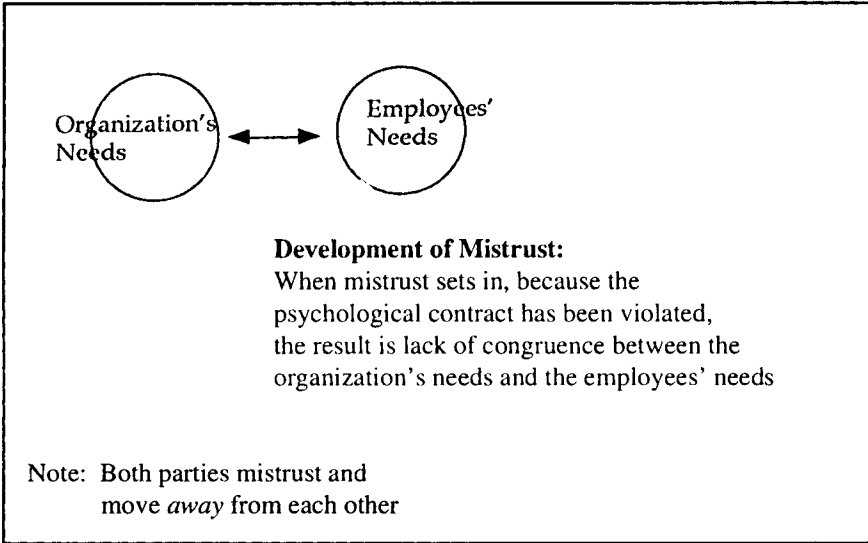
Organization's Needs

Employees' Needs

**Development of Mistrust:**
When mistrust sets in, because the psychological contract has been violated, the result is lack of congruence between the organization's needs and the employees' needs

Note: Both parties mistrust and move *away* from each other